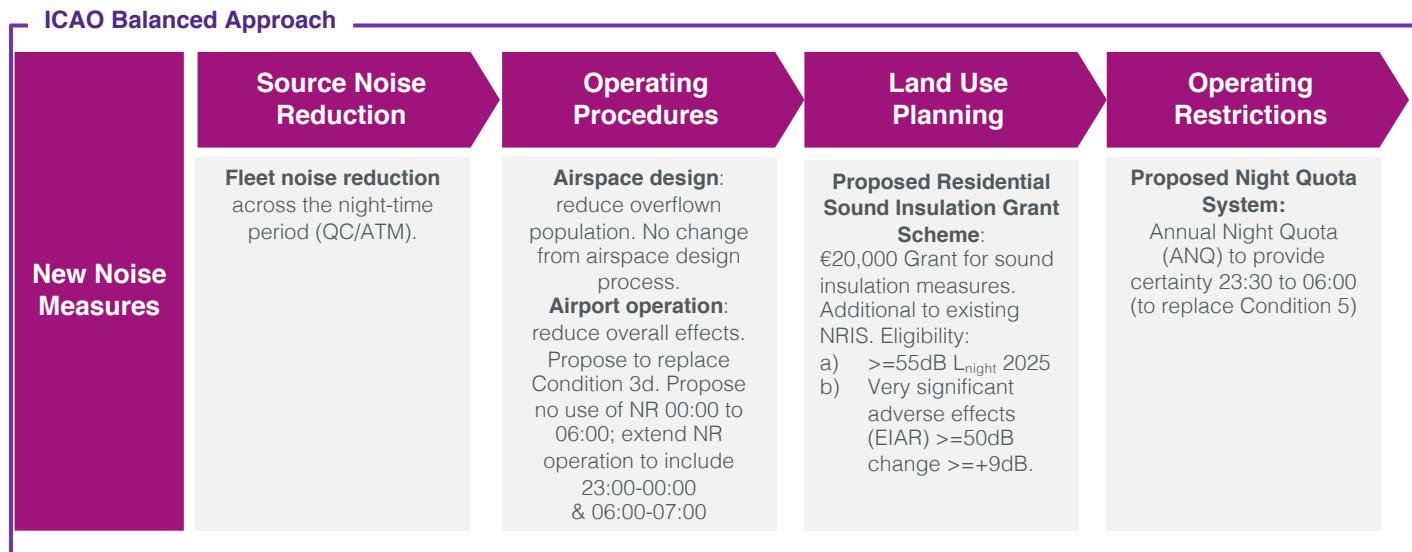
ICAO Balanced Approach

New Noise Measures

Source Noise Reduction

**Fleet noise reduction** across the night-time period (QC/ATM).

Operating Procedures

**Airspace design**: reduce overflown population. No change from airspace design process.
**Airport operation**: reduce overall effects. Propose to replace Condition 3d. Propose no use of NR 00:00 to 06:00; extend NR operation to include 23:00-00:00 & 06:00-07:00

Land Use Planning

**Proposed Residential Sound Insulation Grant Scheme**: €20,000 Grant for sound insulation measures. Additional to existing NRIS. Eligibility:
a) >=55dB $L_{night}$ 2025
b) Very significant adverse effects (EIAR) >=50dB change >=+9dB.

Operating Restrictions

**Proposed Night Quota System:** Annual Night Quota (ANQ) to provide certainty 23:30 to 06:00 (to replace Condition 5)